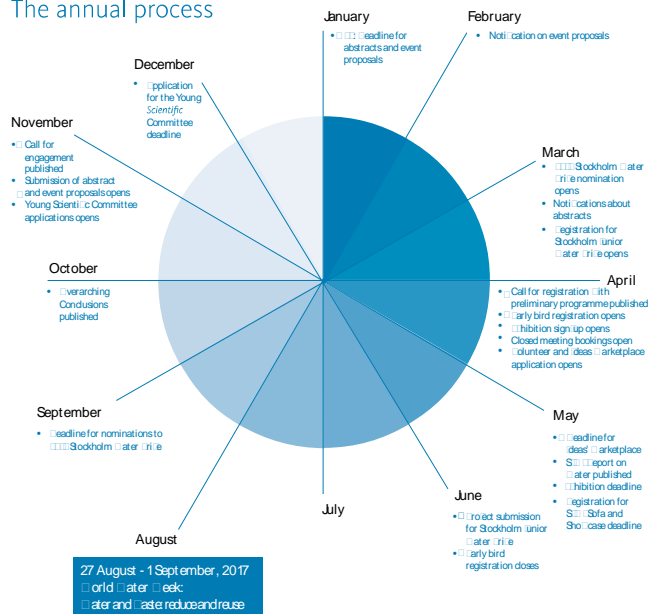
The annual process

January
• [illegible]: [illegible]eadline for abstracts and event proposals

February
• Noti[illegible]cation on event proposals

March
• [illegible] Stockholm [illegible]ater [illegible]ri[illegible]e nomination opens
• Noti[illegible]cations about abstracts
• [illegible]egistration for Stockholm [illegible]unior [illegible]ater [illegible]ri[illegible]e opens

April
• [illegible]Call for registration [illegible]ith preliminary programme published
• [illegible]arly bird registration opens
• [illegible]hibition sign up opens
• Closed meeting bookings open
• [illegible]olunteer and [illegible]deas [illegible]arketplace application opens

May
• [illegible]eadline for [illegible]deas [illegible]arketplace
• S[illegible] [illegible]eport on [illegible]ater published
• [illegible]hibition deadline
• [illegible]egistration for S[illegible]Sofa and Sho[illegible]case deadline

June
• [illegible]ro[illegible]ect submission for Stockholm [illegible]unior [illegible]ater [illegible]ri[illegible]e
• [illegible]arly bird registration closes

July

August

27 August - 1 September, 2017
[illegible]orld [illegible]ater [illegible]eek:
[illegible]ater and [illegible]aste: reduce and reuse

September
• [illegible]eadline for nominations to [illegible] Stockholm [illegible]ater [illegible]ri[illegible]e

October
• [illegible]verarching Conclusions published

November
• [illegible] Call for engagement published
• Submission of abstract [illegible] and event proposals opens
• Young Scienti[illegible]c Committee applications opens

December
• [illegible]pplication for the Young Scientific Committee deadline